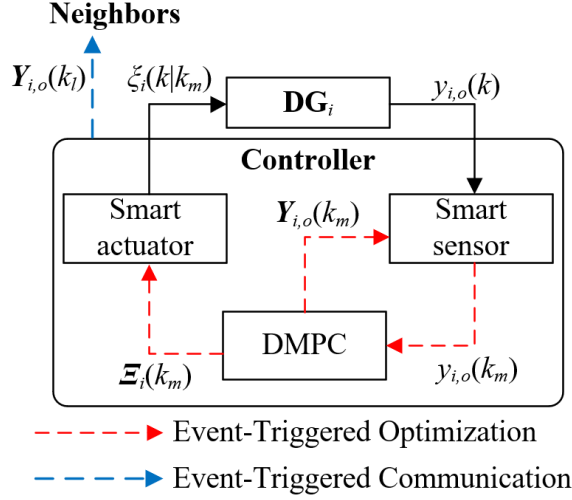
Neighbors

$\boldsymbol{Y}_{i,o}(k_l)$

$\xi_i(k|k_m)$

$\mathbf{DG}_i$

$y_{i,o}(k)$

Controller

Smart actuator

$\boldsymbol{Y}_{i,o}(k_m)$

Smart sensor

DMPC

$\boldsymbol{\Xi}_i(k_m)$

$y_{i,o}(k_m)$

Event-Triggered Optimization

Event-Triggered Communication